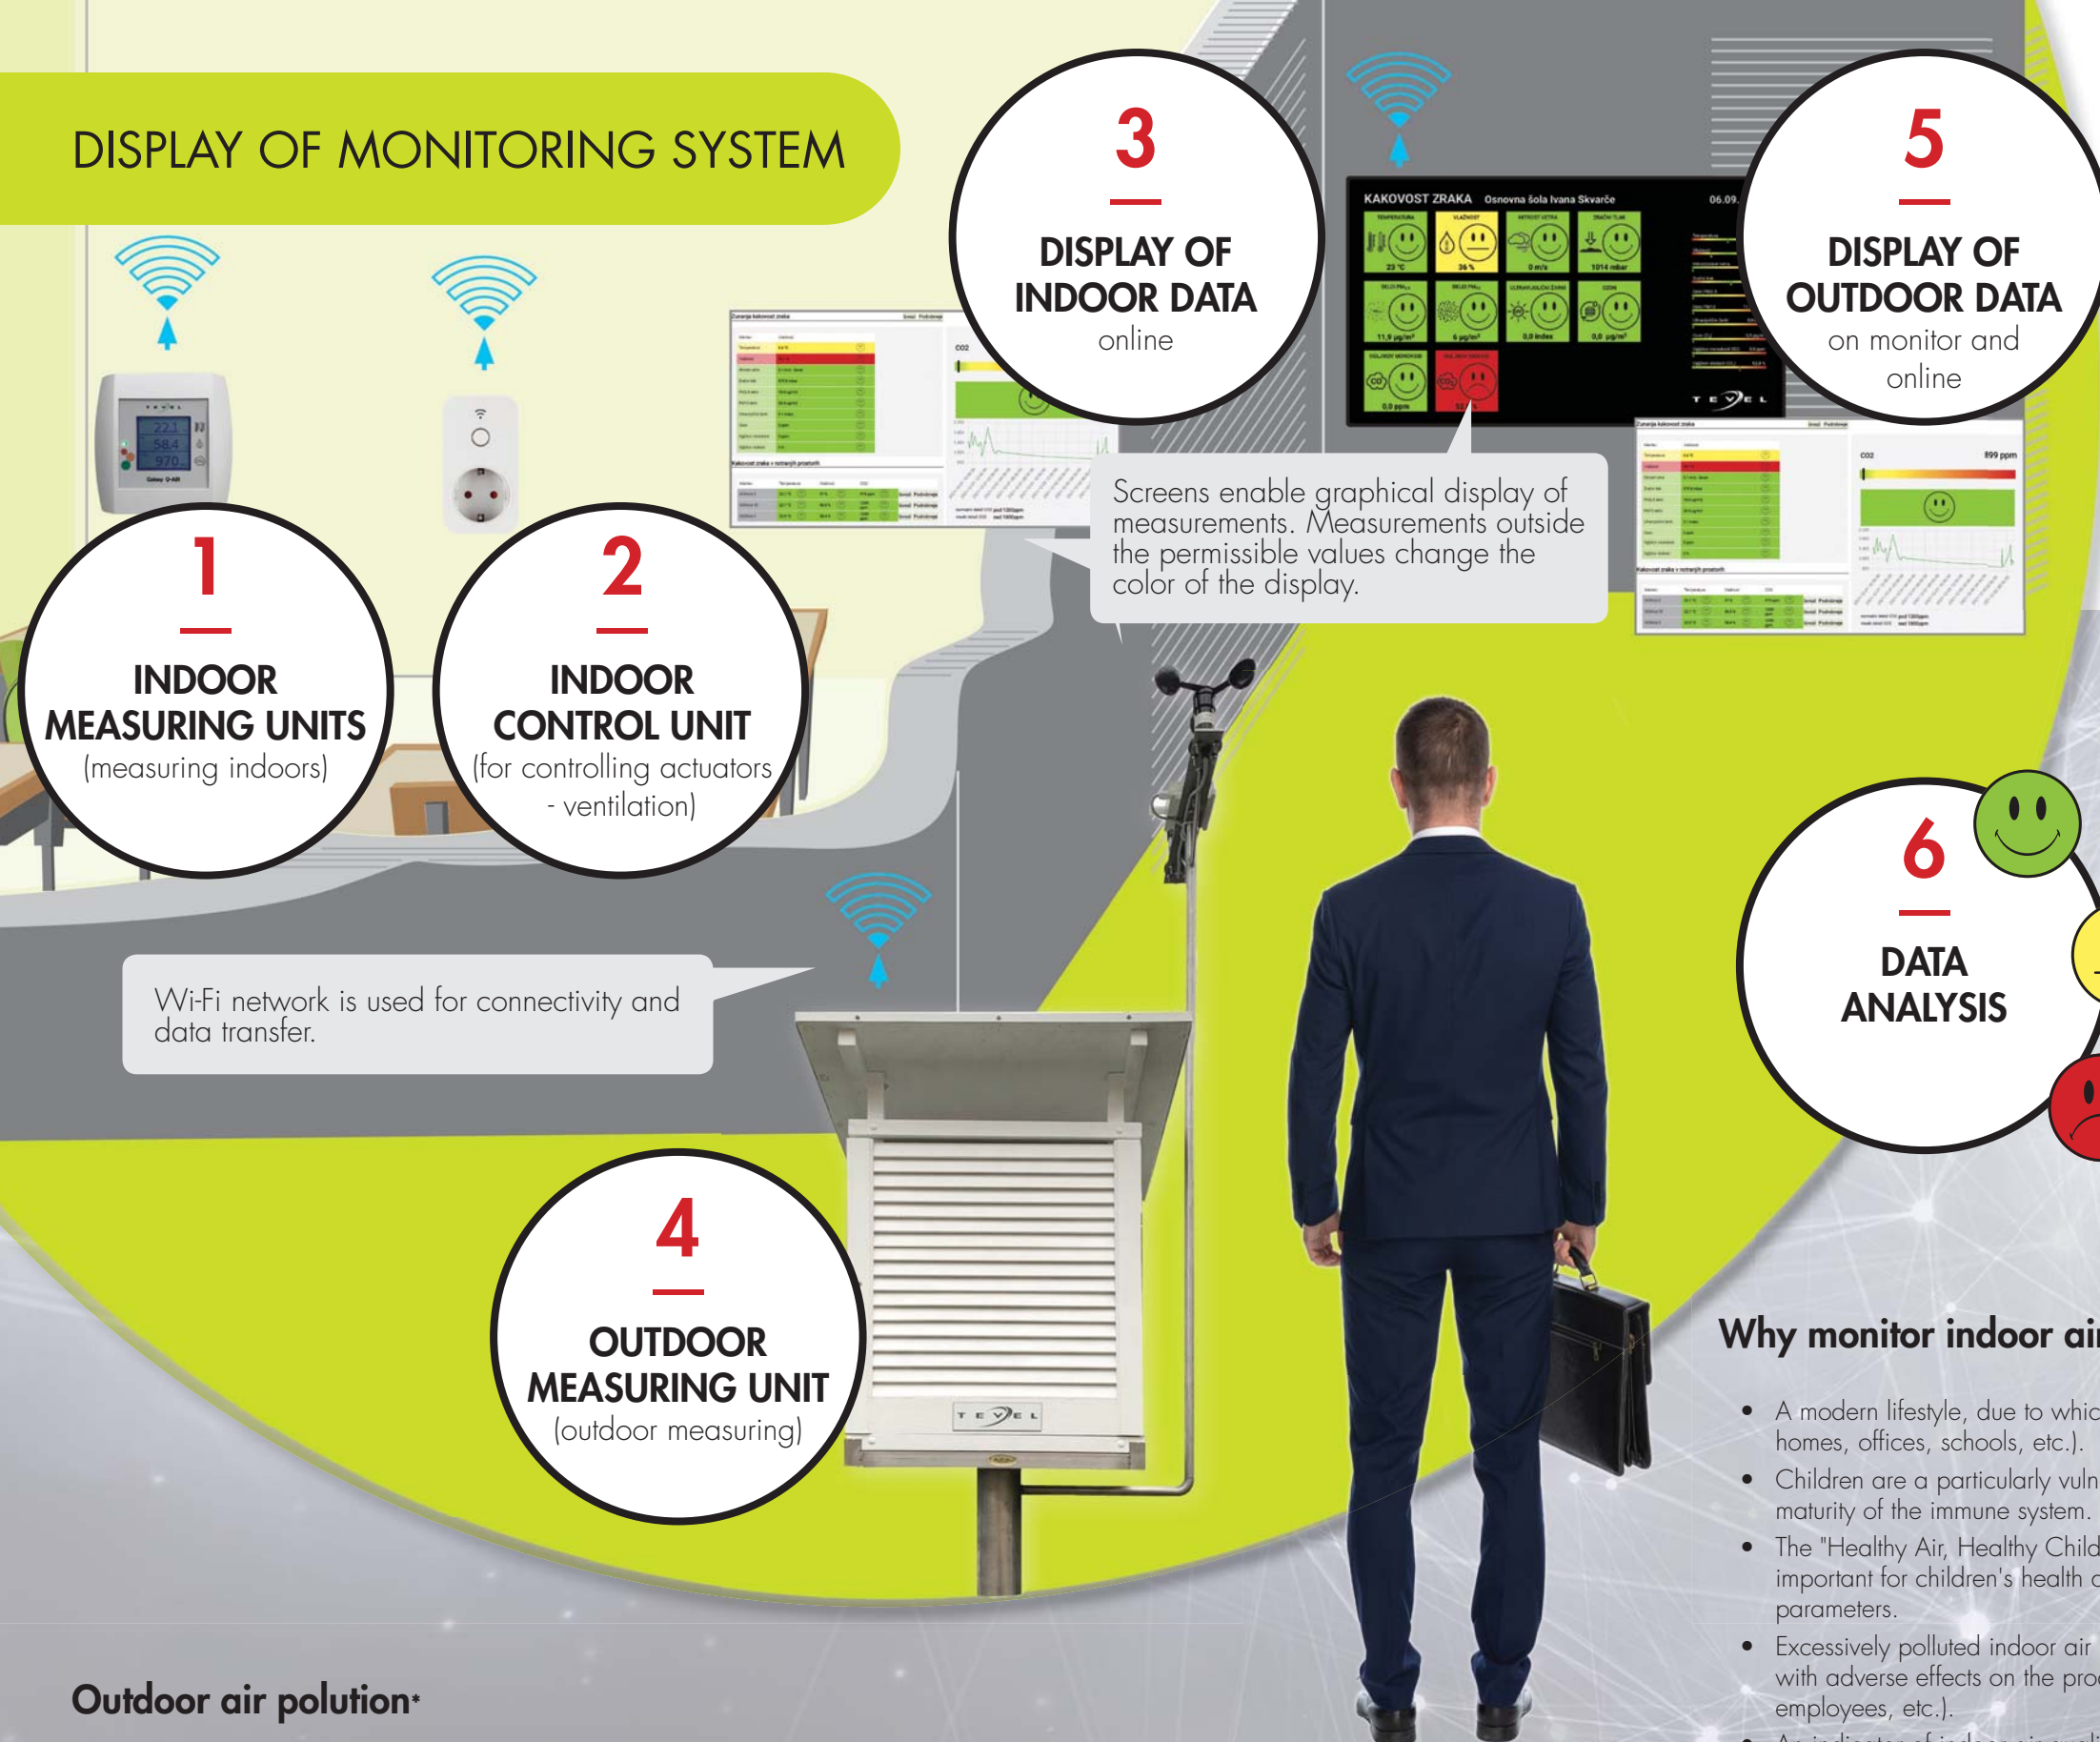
DISPLAY OF MONITORING SYSTEM

1
INDOOR MEASURING UNITS
(measuring indoors)

2
INDOOR CONTROL UNIT
(for controlling actuators - ventilation)

3
DISPLAY OF INDOOR DATA
online

KAKOVOST ZRAKA Osnovna šola Ivana Skvarče 06.09.

5
DISPLAY OF OUTDOOR DATA
on monitor and online

Screens enable graphical display of measurements. Measurements outside the permissible values change the color of the display.

Wi-Fi network is used for connectivity and data transfer.

4
OUTDOOR MEASURING UNIT
(outdoor measuring)

6
DATA ANALYSIS

Why monitor indoor ai

• A modern lifestyle, due to whic homes, offices, schools, etc.).
• Children are a particularly vuln maturity of the immune system.
• The "Healthy Air, Healthy Child important for children's health c parameters.
• Excessively polluted indoor air with adverse effects on the pro employees, etc.).

Outdoor air polution*